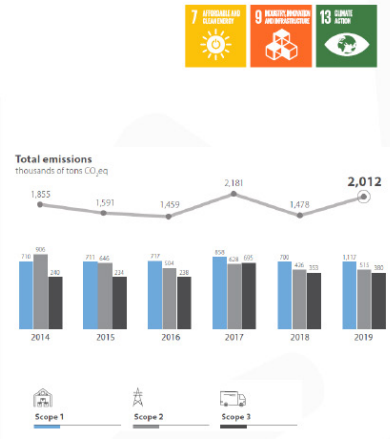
7 AFFORDABLE AND CLEAN ENERGY
9 INDUSTRY, INNOVATION AND INFRASTRUCTURE
13 CLIMATE ACTION

Total emissions
thousands of tons $CO_2eq$

1,855
1,591
1,459
2,181
1,478
2,012

718 906 242
711 646 234
717 504 238
858 628 695
700 406 353
1,117 515 380

2014
2015
2016
2017
2018
2019

Scope 1
Scope 2
Scope 3